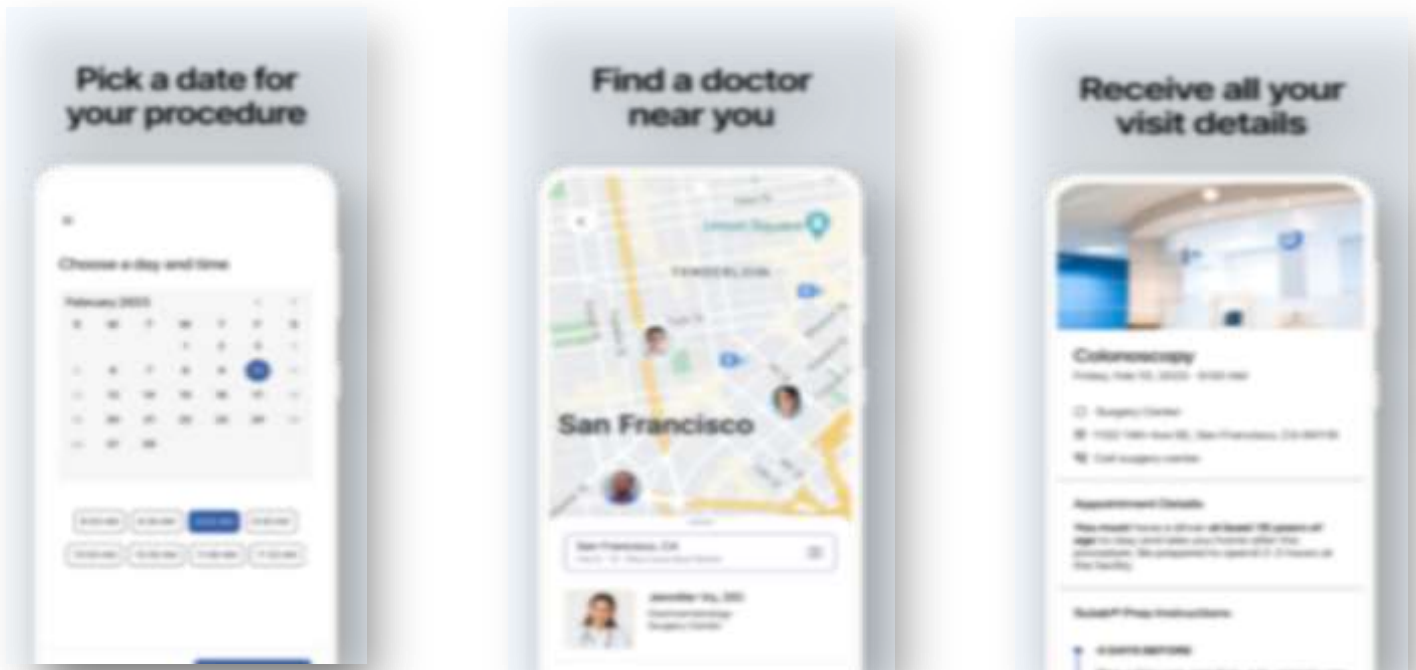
Pick a date for your procedure

Choose a day and time

February 2023

Find a doctor near you

Union Square

TENDERLOIN

San Francisco

San Francisco, CA

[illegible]

Receive all your visit details

Colonoscopy

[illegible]

Surgery Center

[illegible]

Call surgery center

Appointment Details

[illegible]

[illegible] Prep Instructions

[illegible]